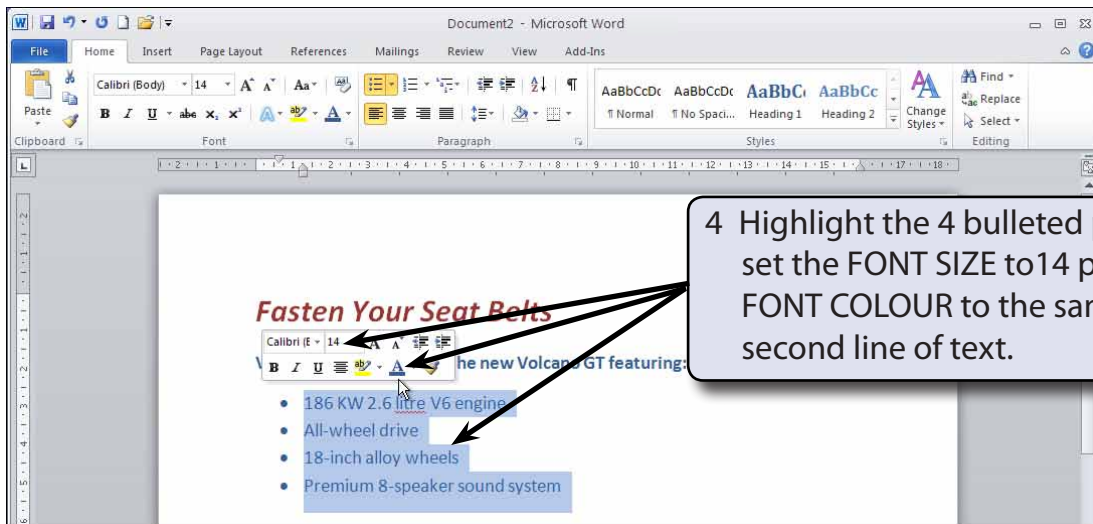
Document2 - Microsoft Word

File Home Insert Page Layout References Mailings Review View Add-Ins

Paste

Calibri (Body) 14

B I U abe $x_2$ $x^2$

Clipboard Font Paragraph

AaBbCcDc AaBbCcDc AaBbC AaBbCc

¶ Normal ¶ No Spaci... Heading 1 Heading 2

Change Styles

Styles

Find Replace Select

Editing

Fasten Your Seat Belts

Calibri (E 14

B I U

V he new Volcano GT featuring:

• 186 KW 2.6 litre V6 engine
• All-wheel drive
• 18-inch alloy wheels
• Premium 8-speaker sound system

4 Highlight the 4 bulleted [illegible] set the FONT SIZE to14 p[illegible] FONT COLOUR to the sa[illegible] second line of text.